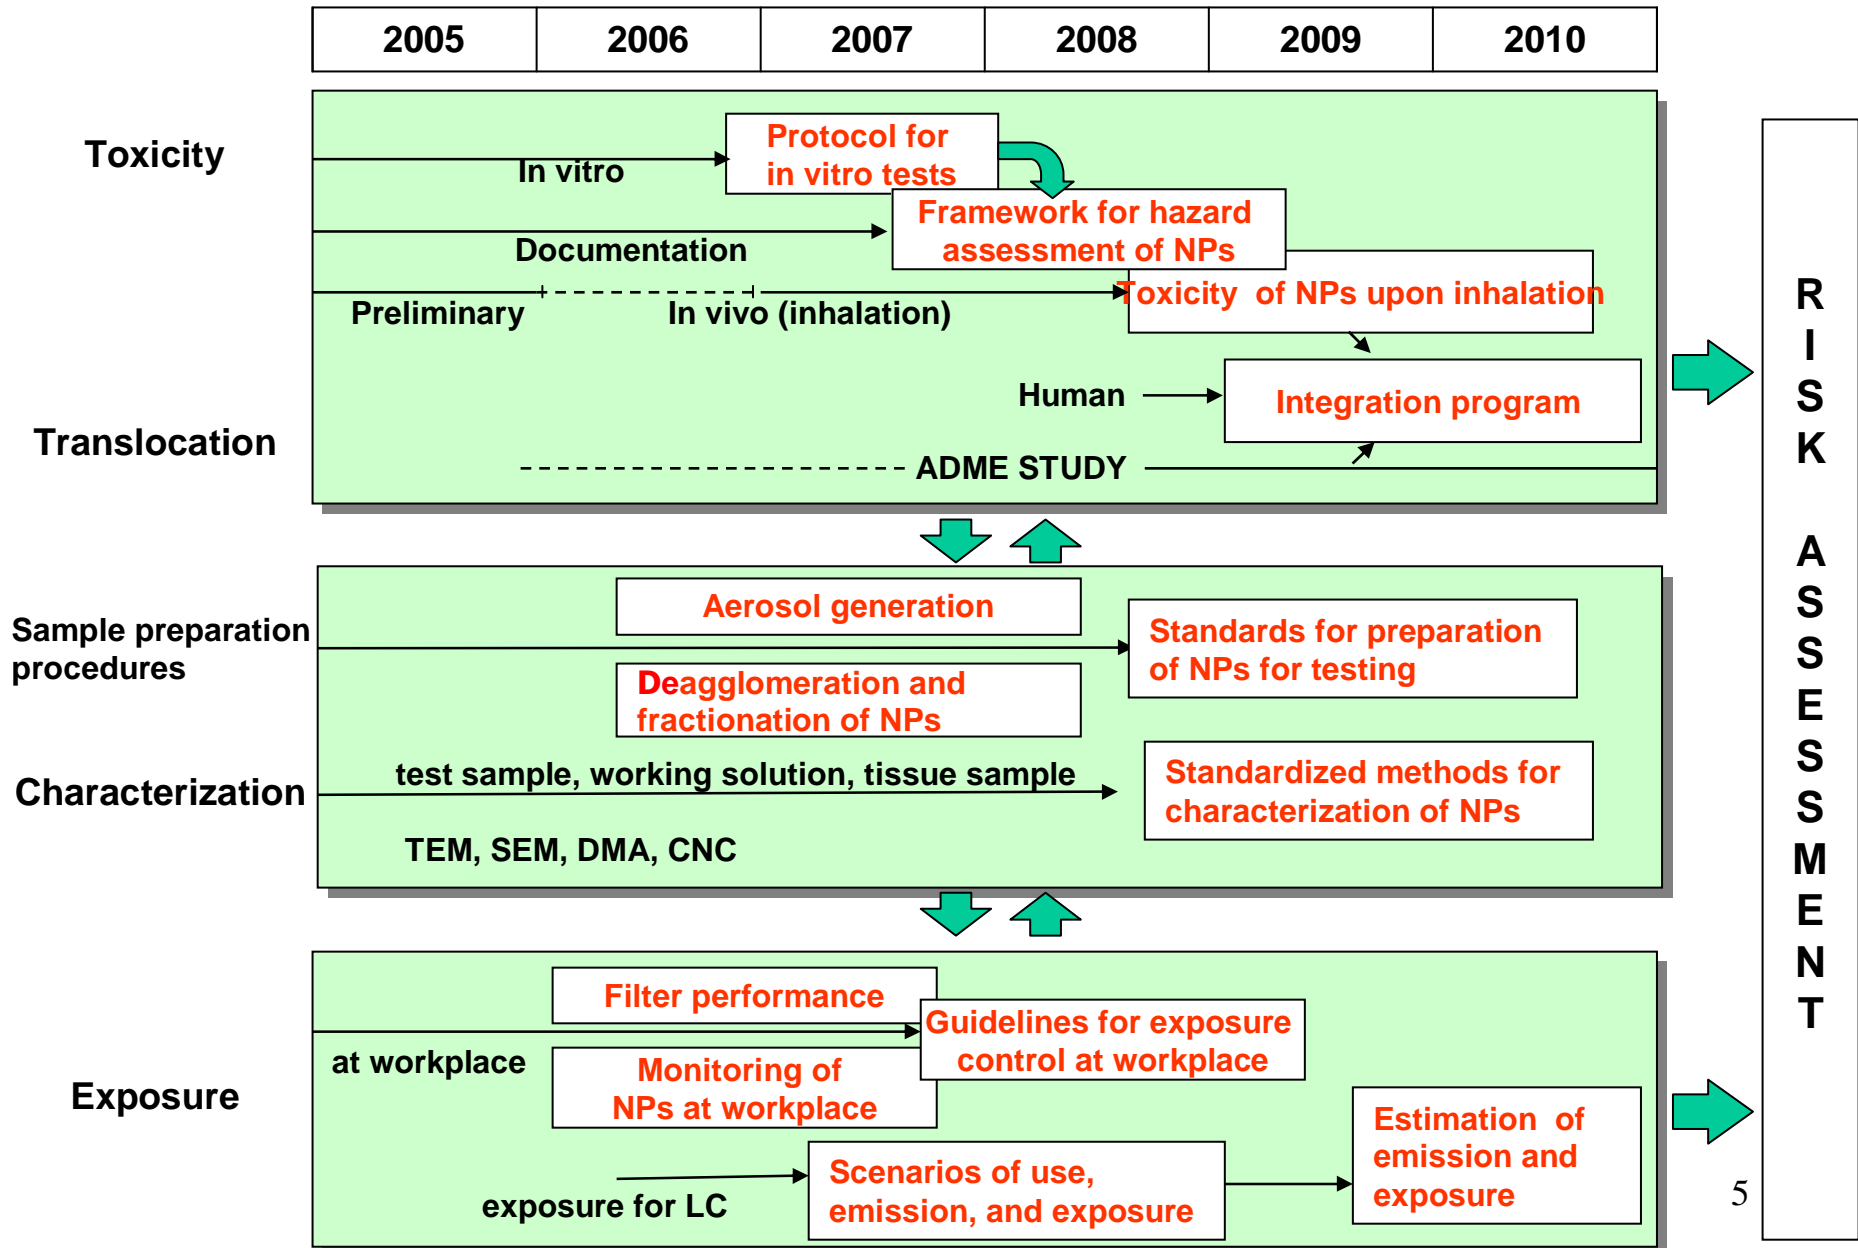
| 2005 | 2006 | 2007 | 2008 | 2009 | 2010 |
|---|---|---|---|---|---|

Toxicity

In vitro

Protocol for in vitro tests

Framework for hazard assessment of NPs

Documentation

Preliminary

In vivo (inhalation)

Toxicity of NPs upon inhalation

Human

Integration program

Translocation

ADME STUDY

Sample preparation procedures

Aerosol generation

Standards for preparation of NPs for testing

Deagglomeration and fractionation of NPs

Characterization

test sample, working solution, tissue sample

Standardized methods for characterization of NPs

TEM, SEM, DMA, CNC

Filter performance

Guidelines for exposure control at workplace

at workplace

Monitoring of NPs at workplace

Exposure

Estimation of emission and exposure

Scenarios of use, emission, and exposure

exposure for LC

RISK ASSESSMENT

5